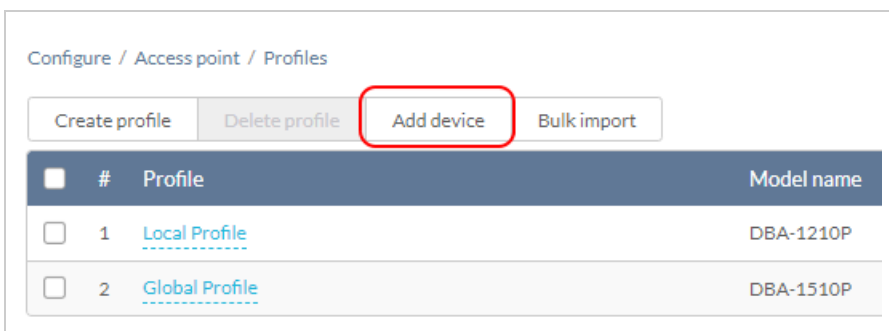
Configure / Access point / Profiles

Create profile | Delete profile | Add device | Bulk import

|  | # | Profile | Model name |
|---|---|---|---|
|  | 1 | Local Profile | DBA-1210P |
|  | 2 | Global Profile | DBA-1510P |